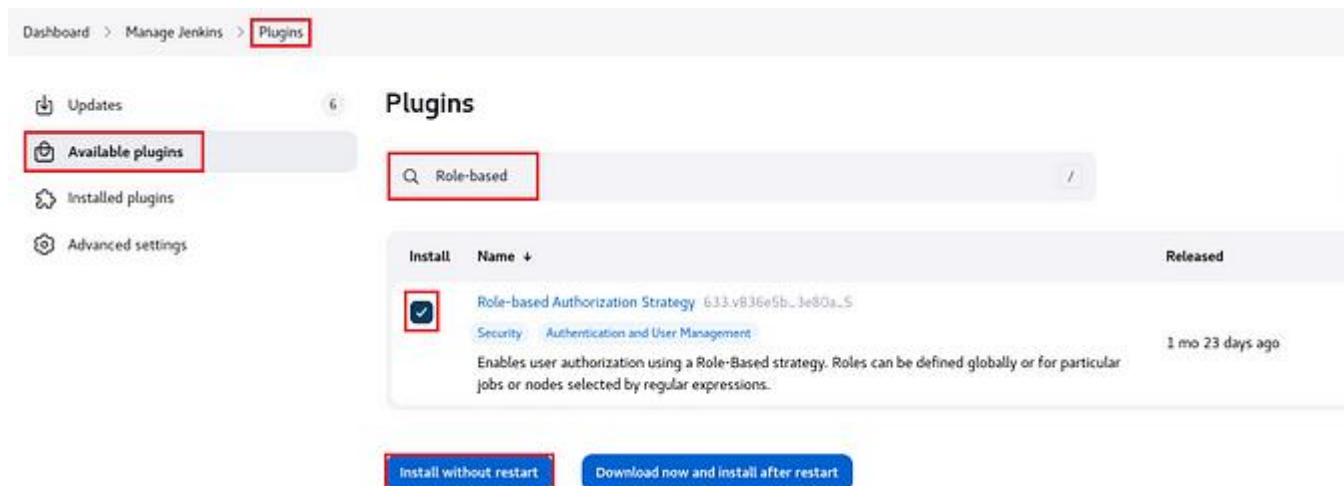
Dashboard > Manage Jenkins > Plugins

Updates 6

Available plugins

Installed plugins

Advanced settings

Plugins

Role-based /

| Install | Name ↓ | Released |
|---|---|---|
| ✓ | Role-based Authorization Strategy 633.v836e5b_3e80a_5<br>Security Authentication and User Management<br>Enables user authorization using a Role-Based strategy. Roles can be defined globally or for particular jobs or nodes selected by regular expressions. | 1 mo 23 days ago |

Install without restart

Download now and install after restart